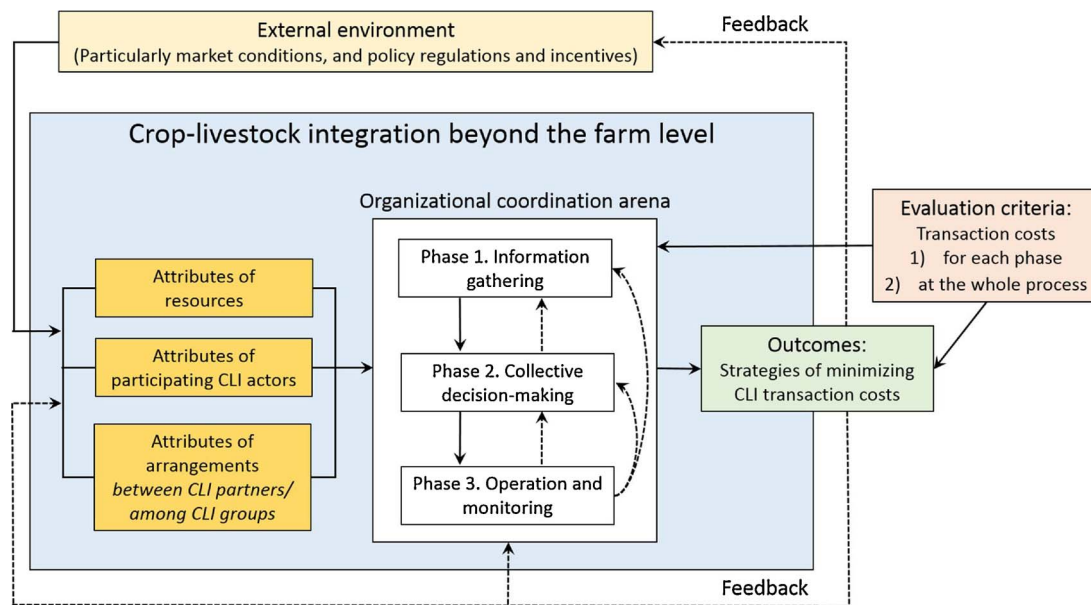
External environment
(Particularly market conditions, and policy regulations and incentives)

Feedback

Crop-livestock integration beyond the farm level

Organizational coordination arena

Attributes of resources

Attributes of participating CLI actors

Attributes of arrangements *between CLI partners/ among CLI groups*

Phase 1. Information gathering

Phase 2. Collective decision-making

Phase 3. Operation and monitoring

Evaluation criteria:
Transaction costs
1) for each phase
2) at the whole process

Outcomes:
Strategies of minimizing CLI transaction costs

Feedback